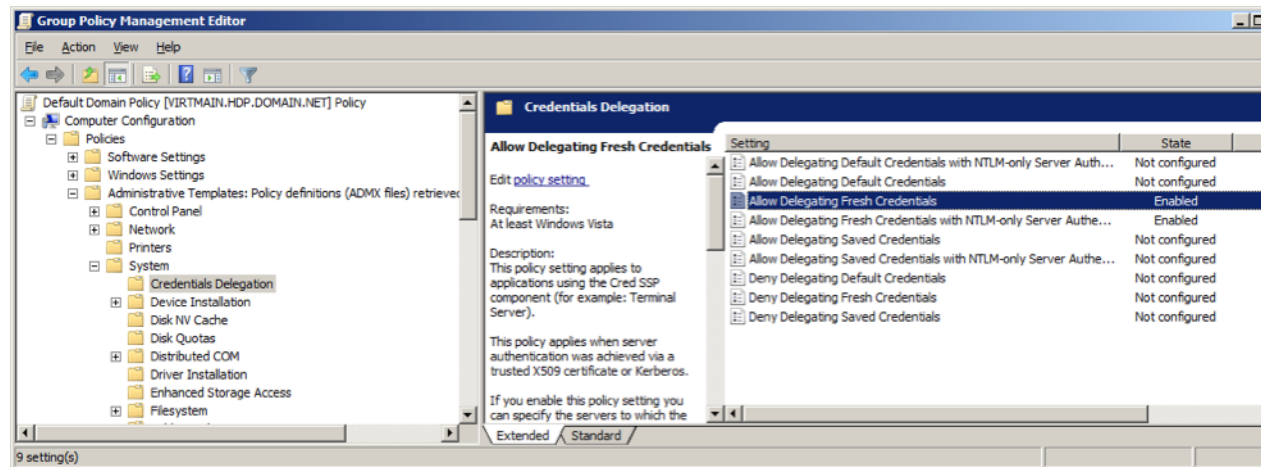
Group Policy Management Editor

File Action View Help

Default Domain Policy [VIRTMAIN.HDP.DOMAIN.NET] Policy
Computer Configuration
Policies
Software Settings
Windows Settings
Administrative Templates: Policy definitions (ADMX files) retrieved
Control Panel
Network
Printers
System
Credentials Delegation
Device Installation
Disk NV Cache
Disk Quotas
Distributed COM
Driver Installation
Enhanced Storage Access
Filesystem

Credentials Delegation

Allow Delegating Fresh Credentials

Edit policy setting

Requirements:
At least Windows Vista

Description:
This policy setting applies to applications using the Cred SSP component (for example: Terminal Server).

This policy applies when server authentication was achieved via a trusted X509 certificate or Kerberos.

If you enable this policy setting you can specify the servers to which the

| Setting | State |
|---|---|
| Allow Delegating Default Credentials with NTLM-only Server Auth... | Not configured |
| Allow Delegating Default Credentials | Not configured |
| Allow Delegating Fresh Credentials | Enabled |
| Allow Delegating Fresh Credentials with NTLM-only Server Authe... | Enabled |
| Allow Delegating Saved Credentials | Not configured |
| Allow Delegating Saved Credentials with NTLM-only Server Authe... | Not configured |
| Deny Delegating Default Credentials | Not configured |
| Deny Delegating Fresh Credentials | Not configured |
| Deny Delegating Saved Credentials | Not configured |

Extended Standard

9 setting(s)